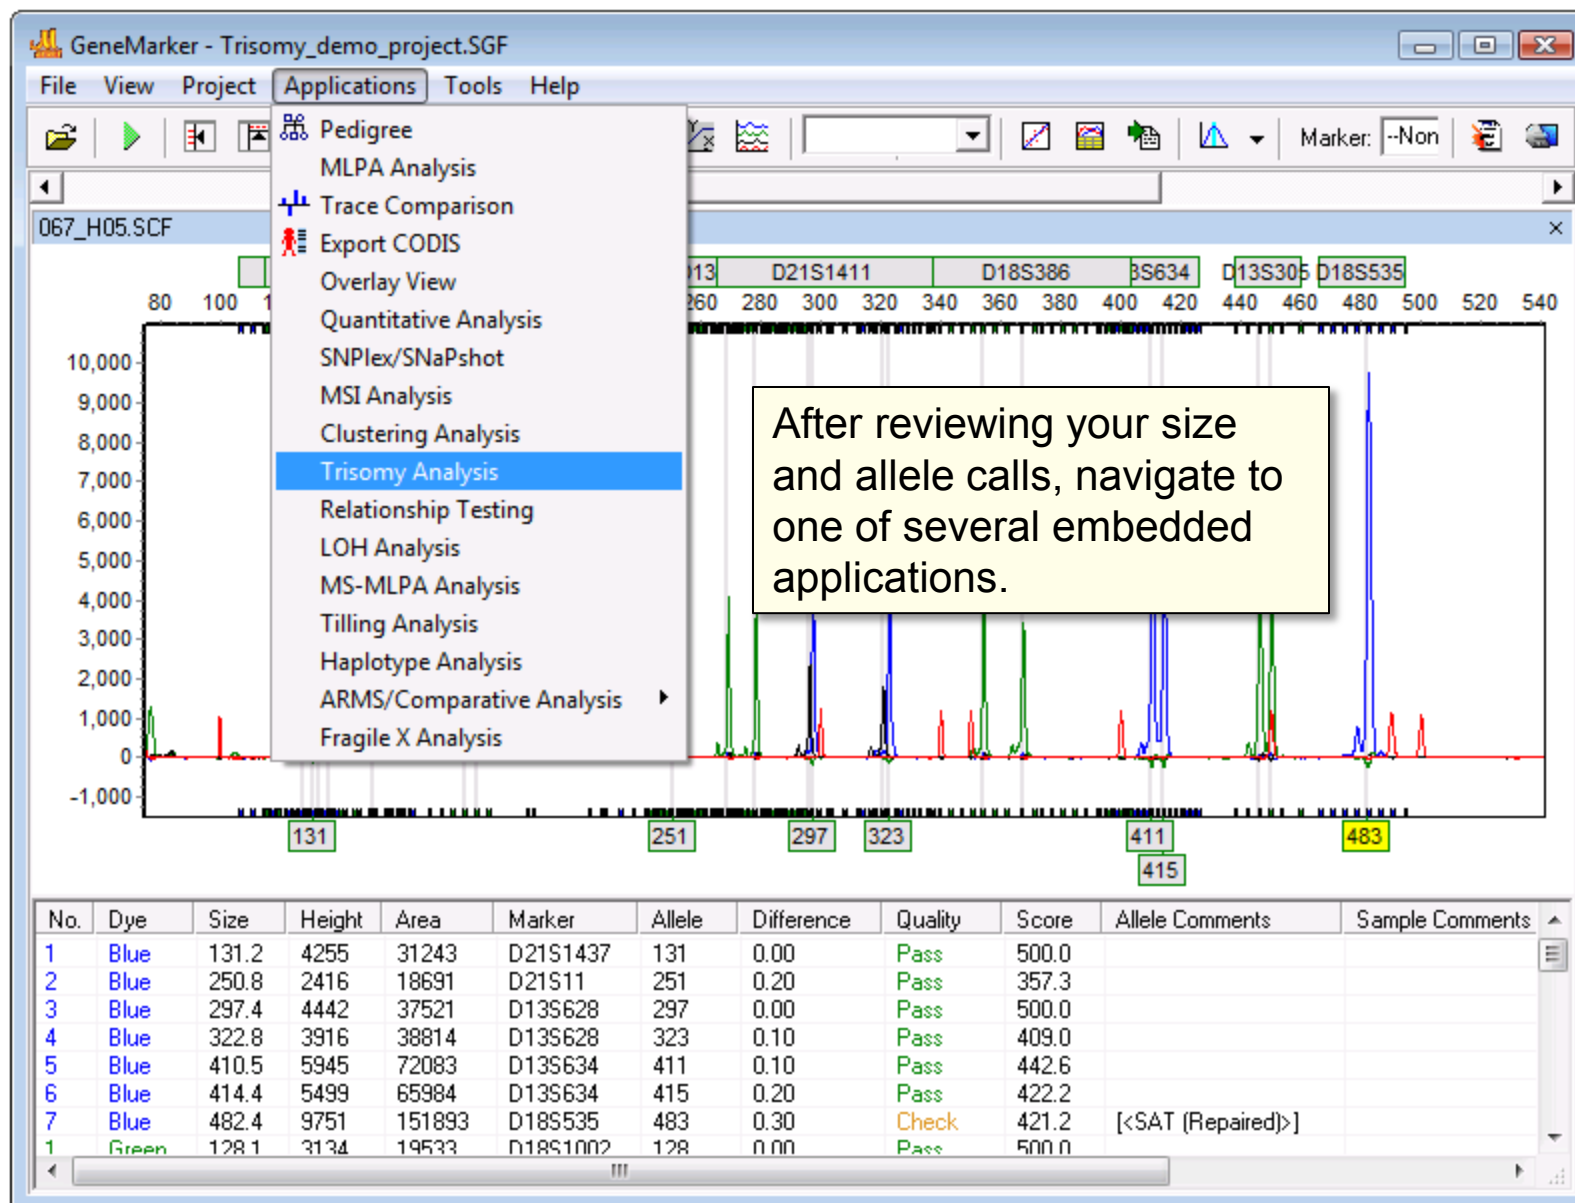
GeneMarker - Trisomy_demo_project.SGF

File View Project Applications Tools Help

Pedigree
MLPA Analysis
Trace Comparison
Export CODIS
Overlay View
Quantitative Analysis
SNPlex/SNaPshot
MSI Analysis
Clustering Analysis
Trisomy Analysis
Relationship Testing
LOH Analysis
MS-MLPA Analysis
Tilling Analysis
Haplotype Analysis
ARMS/Comparative Analysis
Fragile X Analysis

Marker: --Non

067_H05.SCF

13 D21S1411 D18S386 3S634 D13S305 D18S535

80 100 1 260 280 300 320 340 360 380 400 420 440 460 480 500 520 540

10,000
9,000
8,000
7,000
6,000
5,000
4,000
3,000
2,000
1,000
0
-1,000

After reviewing your size and allele calls, navigate to one of several embedded applications.

131 251 297 323 411 415 483

| No. | Dye | Size | Height | Area | Marker | Allele | Difference | Quality | Score | Allele Comments | Sample Comments |
|---|---|---|---|---|---|---|---|---|---|---|---|
| 1 | Blue | 131.2 | 4255 | 31243 | D21S1437 | 131 | 0.00 | Pass | 500.0 | | |
| 2 | Blue | 250.8 | 2416 | 18691 | D21S11 | 251 | 0.20 | Pass | 357.3 | | |
| 3 | Blue | 297.4 | 4442 | 37521 | D13S628 | 297 | 0.00 | Pass | 500.0 | | |
| 4 | Blue | 322.8 | 3916 | 38814 | D13S628 | 323 | 0.10 | Pass | 409.0 | | |
| 5 | Blue | 410.5 | 5945 | 72083 | D13S634 | 411 | 0.10 | Pass | 442.6 | | |
| 6 | Blue | 414.4 | 5499 | 65984 | D13S634 | 415 | 0.20 | Pass | 422.2 | | |
| 7 | Blue | 482.4 | 9751 | 151893 | D18S535 | 483 | 0.30 | Check | 421.2 | [<SAT (Repaired)>] | |
| 1 | Green | 128.1 | 3134 | 19533 | D18S1002 | 128 | 0.00 | Pass | 500.0 | | |